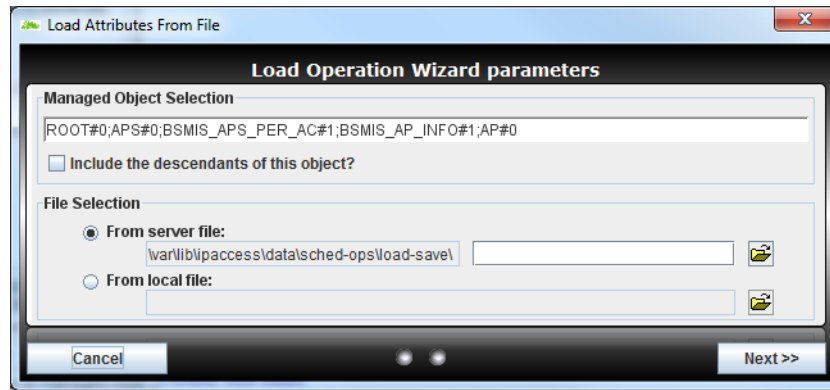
Load Attributes From File

Load Operation Wizard parameters

Managed Object Selection

ROOT#0;APS#0;BSMIS_APS_PER_AC#1;BSMIS_AP_INFO#1;AP#0

Include the descendants of this object?

File Selection

From server file:

\var\lib\ipaccess\data\sched-ops\load-save\

From local file:

Cancel

Next >>